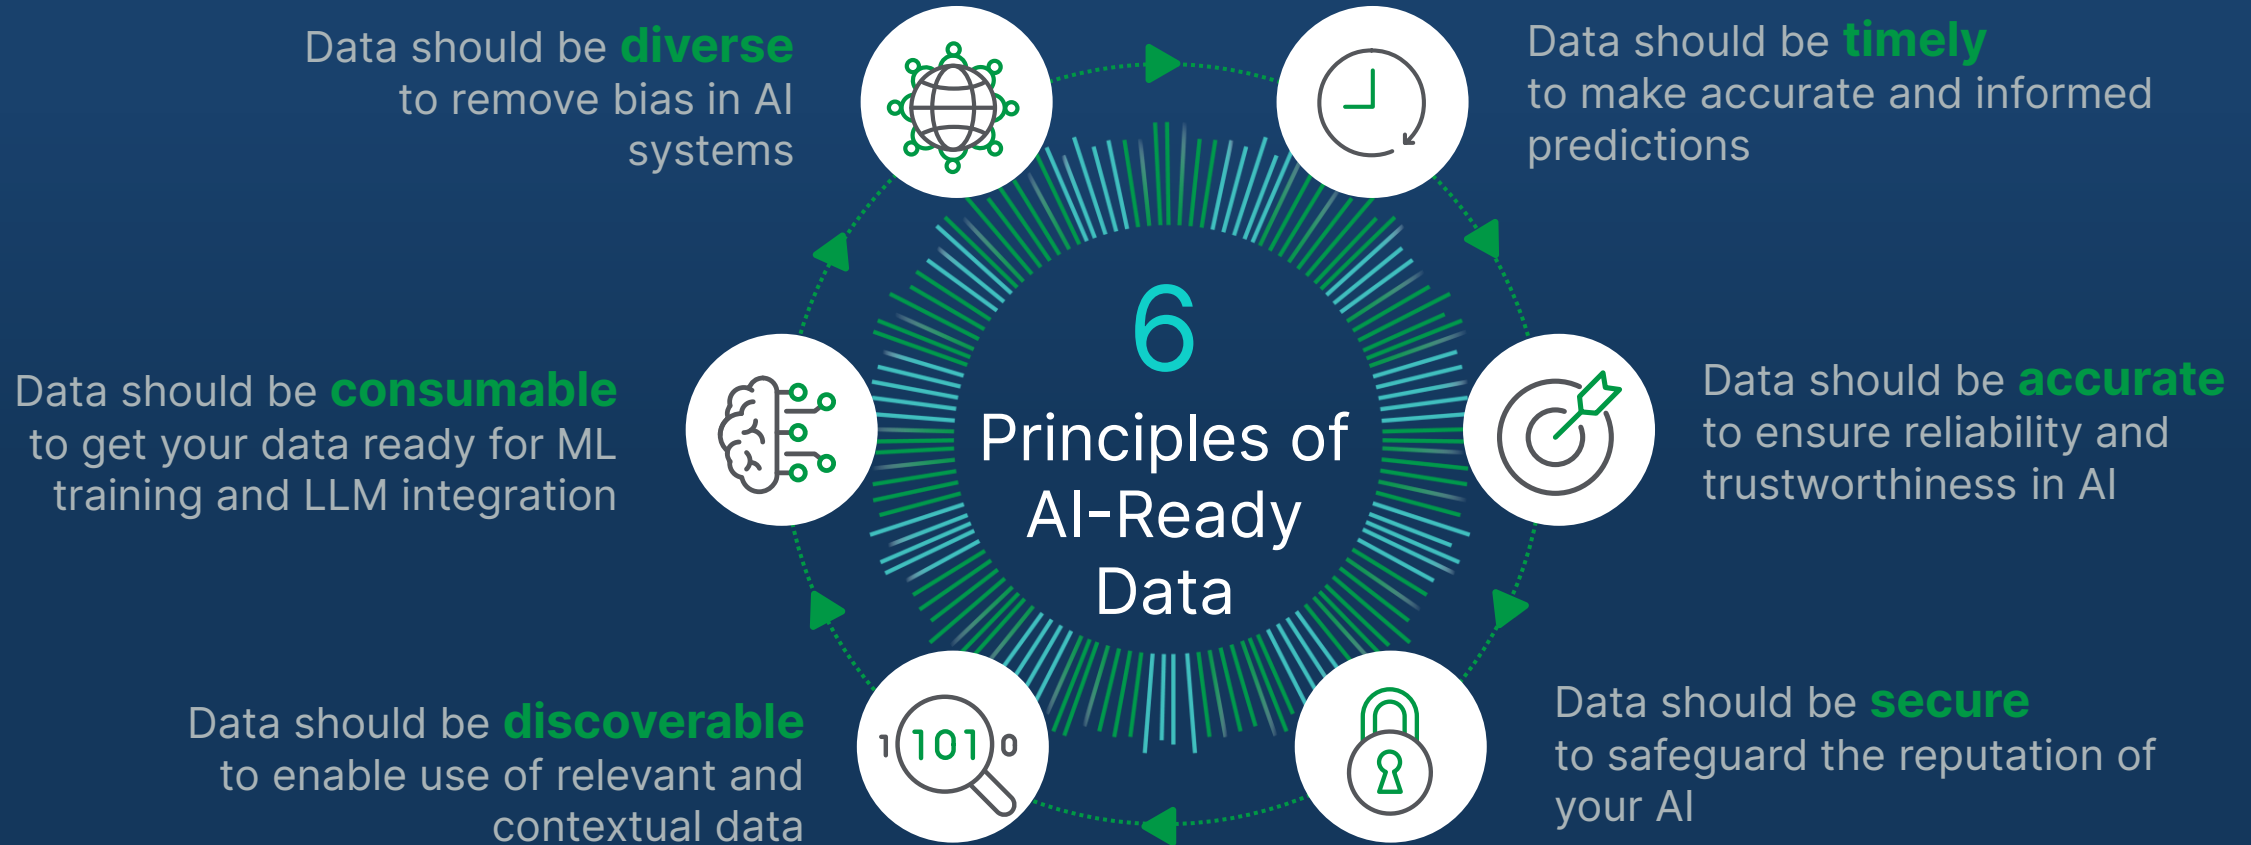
Data should be diverse to remove bias in AI systems

Data should be timely to make accurate and informed predictions

6 Principles of AI-Ready Data

Data should be consumable to get your data ready for ML training and LLM integration

Data should be accurate to ensure reliability and trustworthiness in AI

Data should be discoverable to enable use of relevant and contextual data

1 101 0

Data should be secure to safeguard the reputation of your AI